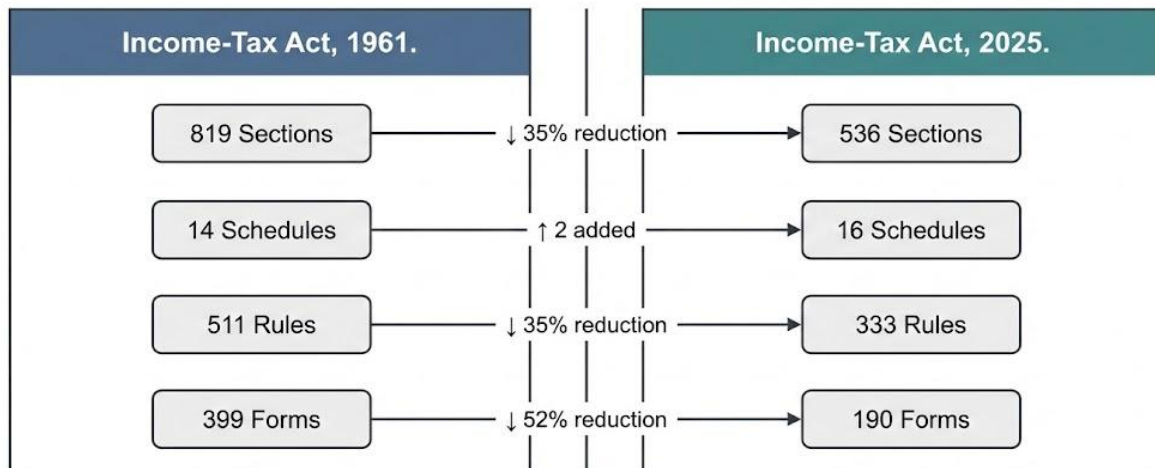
Income-Tax Act, 1961.

Income-Tax Act, 2025.

819 Sections

↓ 35% reduction

536 Sections

14 Schedules

↑ 2 added

16 Schedules

511 Rules

↓ 35% reduction

333 Rules

399 Forms

↓ 52% reduction

190 Forms